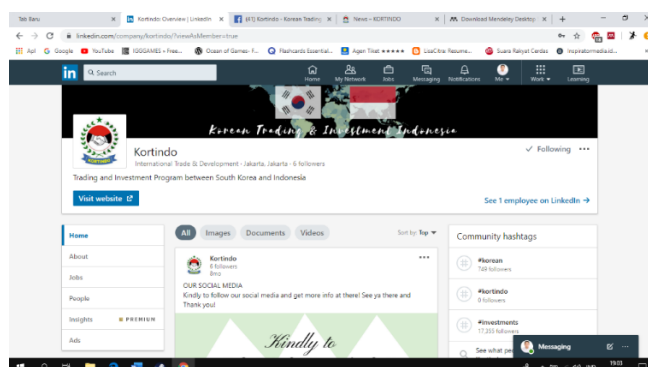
Tab Baru × | Kortindo: Overview | LinkedIn × | (41) Kortindo - Korean Trading × | News – KORTINDO × | Download Mendeley Desktop × | +

linkedin.com/company/kortindo/?viewAsMember=true

Apl | Google | YouTube | IGGGAMES » Free... | Ocean of Games - F... | Flashcards Essential... | Agen Tiket ★★★★★ | LissCrea: Resume... | Suara Rakyat Cerdas | inspirationmedia.id...

Search

Home | My Network | Jobs | Messaging | Notifications | Me | Work | Learning

Korean Trading & Investment Indonesia

KORTINDO

Kortindo
International Trade & Development · Jakarta, Jakarta · 6 followers

✓ Following ···

Trading and Investment Program between South Korea and Indonesia

Visit website

See 1 employee on LinkedIn →

Home
About
Jobs
People
Insights PREMIUM
Ads

All | Images | Documents | Videos | Sort by: Top

Kortindo
6 followers
8mo

OUR SOCIAL MEDIA
Kindly to follow our social media and get more info at there! See ya there and Thank you!

Kindly to

Community hashtags

#korean
749 followers

#kortindo
0 followers

#investments
17,255 followers

See what pe

Messaging

19:03